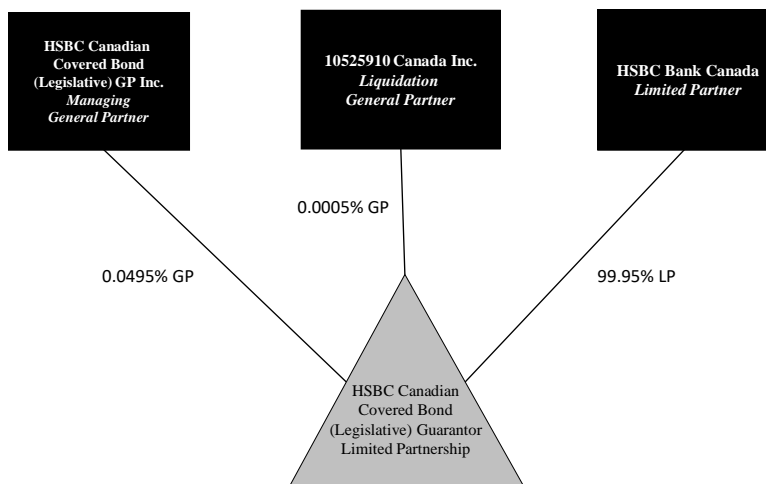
HSBC Canadian Covered Bond (Legislative) GP Inc.
Managing General Partner

10525910 Canada Inc.
Liquidation General Partner

HSBC Bank Canada
Limited Partner

0.0005% GP

0.0495% GP

99.95% LP

HSBC Canadian Covered Bond (Legislative) Guarantor Limited Partnership